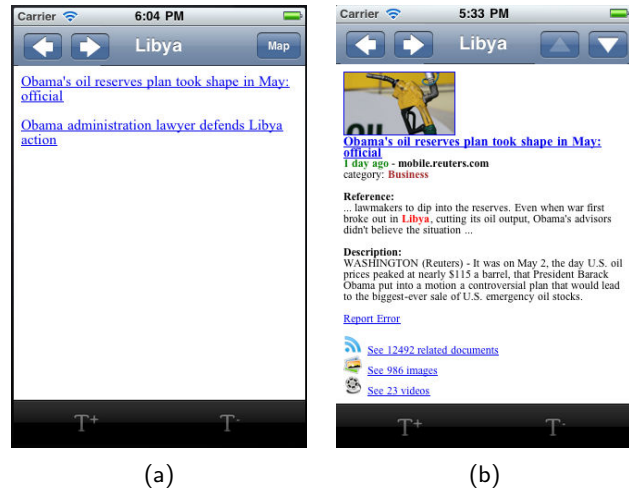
Carrier 6:04 PM

Libya Map

Obama's oil reserves plan took shape in May: official

Obama administration lawyer defends Libya action

T+ T-

(a)

Carrier 5:33 PM

Libya

Obama's oil reserves plan took shape in May: official
1 day ago - mobile.reuters.com
category: Business

Reference:
... lawmakers to dip into the reserves. Even when war first broke out in Libya, cutting its oil output, Obama's advisors didn't believe the situation ...

Description:
WASHINGTON (Reuters) - It was on May 2, the day U.S. oil prices peaked at nearly $115 a barrel, that President Barack Obama put into a motion a controversial plan that would lead to the biggest-ever sale of U.S. emergency oil stocks.

Report Error

See 12492 related documents
See 986 images
See 23 videos

T+ T-

(b)